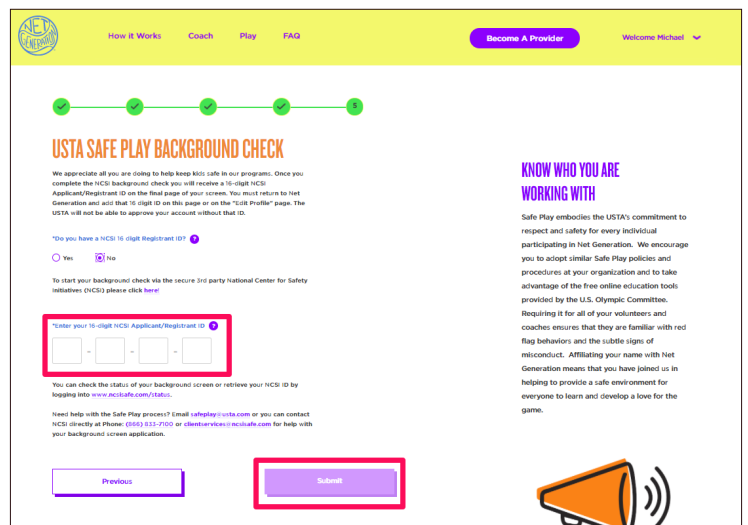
NET GENERATION

How it Works Coach Play FAQ

Become A Provider

Welcome Michael

5

USTA SAFE PLAY BACKGROUND CHECK

We appreciate all you are doing to help keep kids safe in our programs. Once you complete the NCSI background check you will receive a 16-digit NCSI Applicant/Registrant ID on the final page of your screen. You must return to Net Generation and add that 16 digit ID on this page or on the "Edit Profile" page. The USTA will not be able to approve your account without that ID.

*Do you have a NCSI 16 digit Registrant ID? ?

Yes No

To start your background check via the secure 3rd party National Center for Safety Initiatives (NCSI) please click here!

*Enter your 16-digit NCSI Applicant/Registrant ID ?

- - -

You can check the status of your background screen or retrieve your NCSI ID by logging into www.ncsisafe.com/status.

Need help with the Safe Play process? Email safeplay@usta.com or you can contact NCSi directly at Phone: (866) 833-7100 or clientservices@ncsisafe.com for help with your background screen application.

Previous

Submit

KNOW WHO YOU ARE WORKING WITH

Safe Play embodies the USTA's commitment to respect and safety for every individual participating in Net Generation. We encourage you to adopt similar Safe Play policies and procedures at your organization and to take advantage of the free online education tools provided by the U.S. Olympic Committee. Requiring it for all of your volunteers and coaches ensures that they are familiar with red flag behaviors and the subtle signs of misconduct. Affiliating your name with Net Generation means that you have joined us in helping to provide a safe environment for everyone to learn and develop a love for the game.